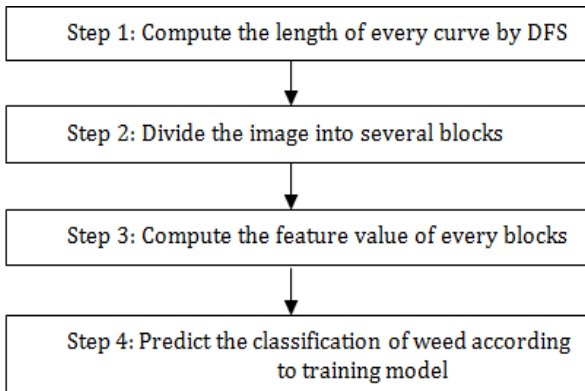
Step 1: Compute the length of every curve by DFS

Step 2: Divide the image into several blocks

Step 3: Compute the feature value of every blocks

Step 4: Predict the classification of weed according to training model